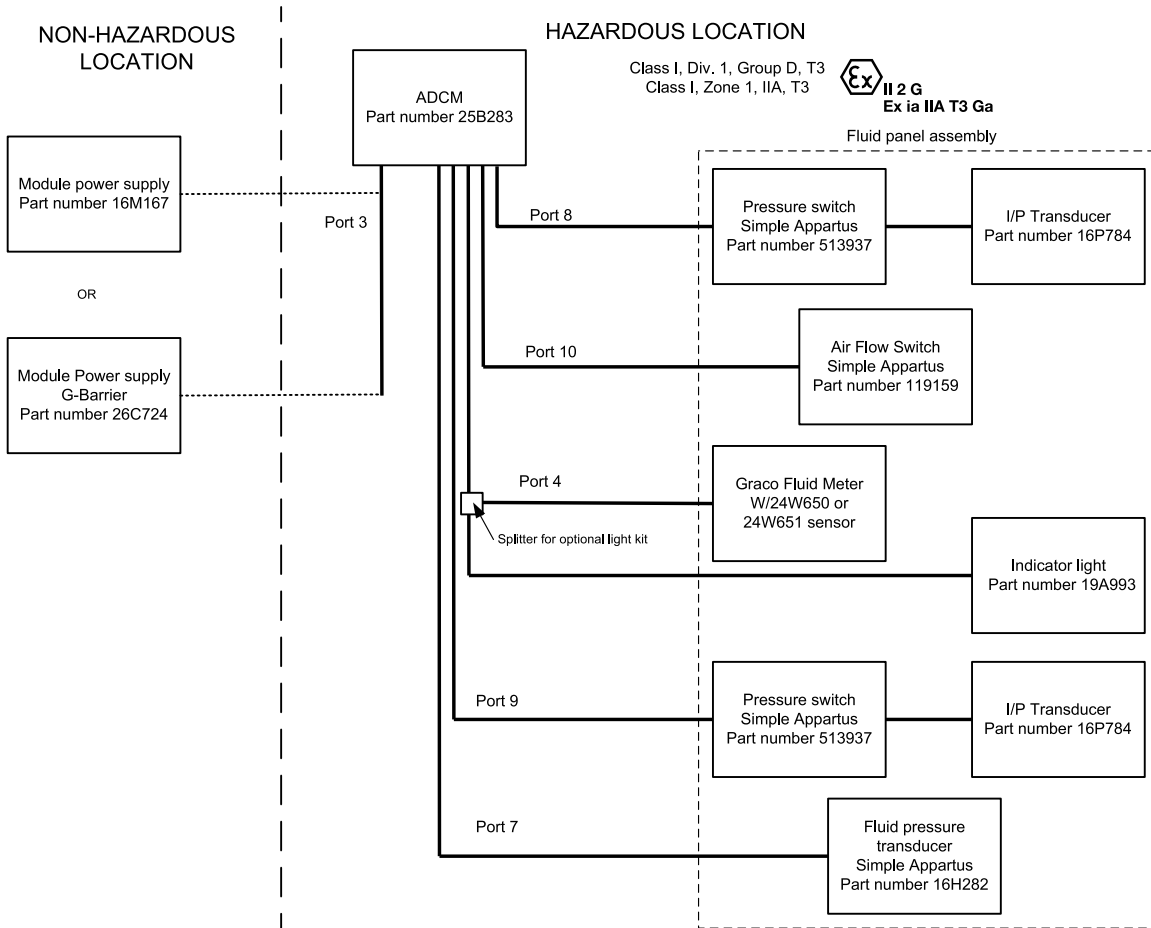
NON-HAZARDOUS LOCATION

HAZARDOUS LOCATION

ADCM
Part number 25B283

Class I, Div. 1, Group D, T3
Class I, Zone 1, IIA, T3

Ex II 2 G
Ex ia IIA T3 Ga

Fluid panel assembly

Module power supply
Part number 16M167

OR

Module Power supply
G-Barrier
Part number 26C724

Port 3

Port 8

Pressure switch
Simple Appartus
Part number 513937

I/P Transducer
Part number 16P784

Port 10

Air Flow Switch
Simple Appartus
Part number 119159

Port 4

Graco Fluid Meter
W/24W650 or
24W651 sensor

Splitter for optional light kit

Indicator light
Part number 19A993

Port 9

Pressure switch
Simple Appartus
Part number 513937

I/P Transducer
Part number 16P784

Port 7

Fluid pressure
transducer
Simple Appartus
Part number 16H282